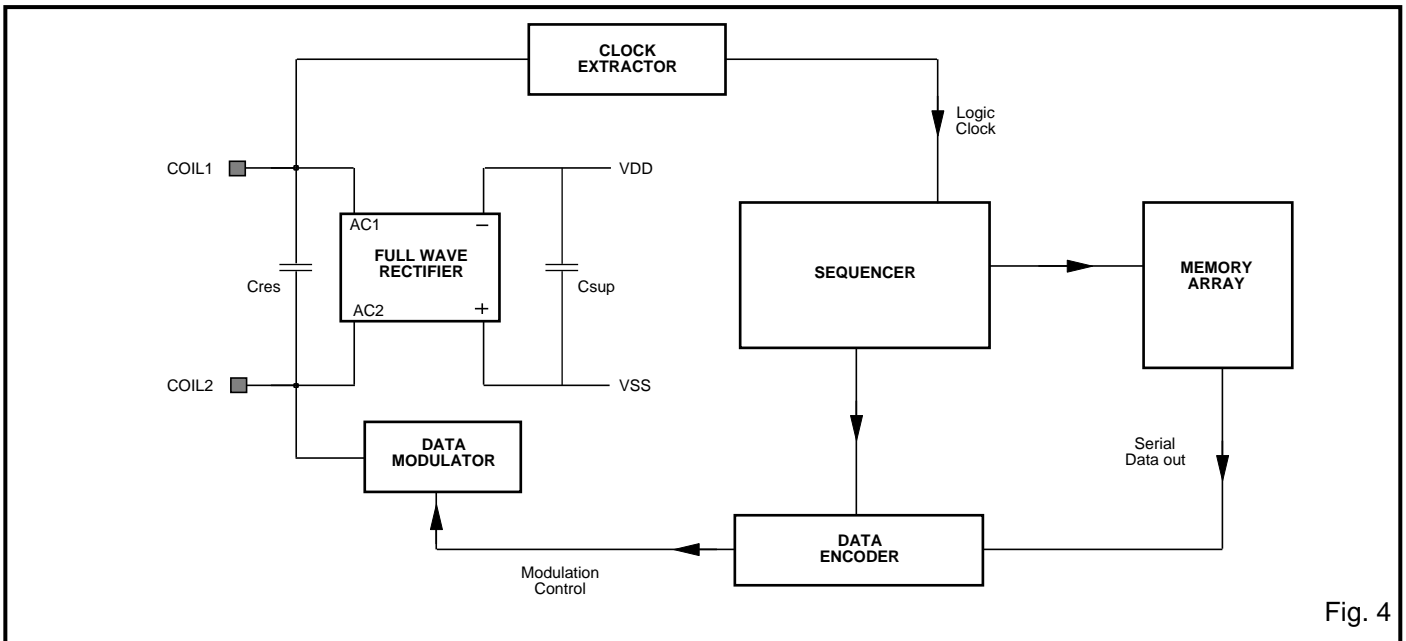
CLOCK EXTRACTOR

Logic Clock

COIL1

VDD

AC1

–

FULL WAVE RECTIFIER

Cres

Csup

AC2

+

SEQUENCER

MEMORY ARRAY

COIL2

VSS

DATA MODULATOR

Serial Data out

DATA ENCODER

Modulation Control

Fig. 4